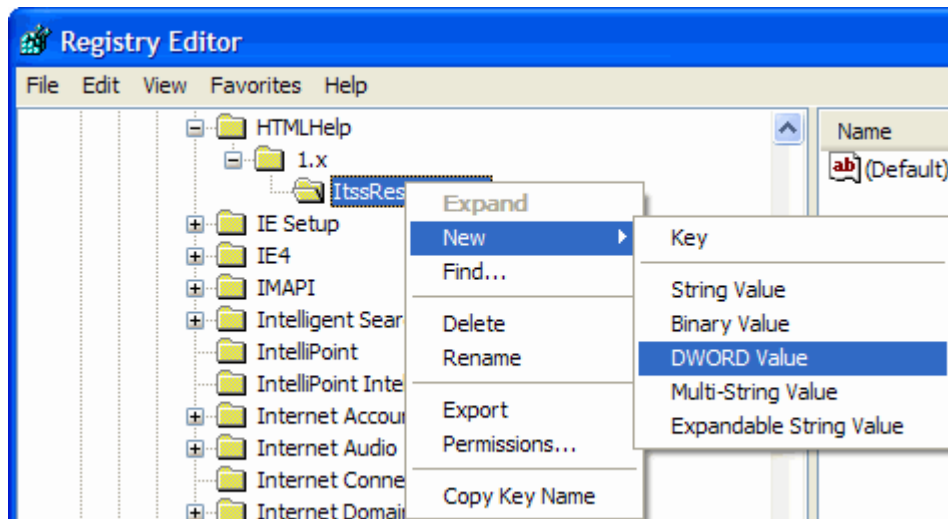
Registry Editor

File Edit View Favorites Help

HTMLHelp
1.x
ItssRes
IE Setup
IE4
IMAPI
Intelligent Sear
IntelliPoint
IntelliPoint Inte
Internet Accou
Internet Audio
Internet Conne
Internet Domai

Expand
New
Find...
Delete
Rename
Export
Permissions...
Copy Key Name

Key
String Value
Binary Value
DWORD Value
Multi-String Value
Expandable String Value

Name
ab (Default)